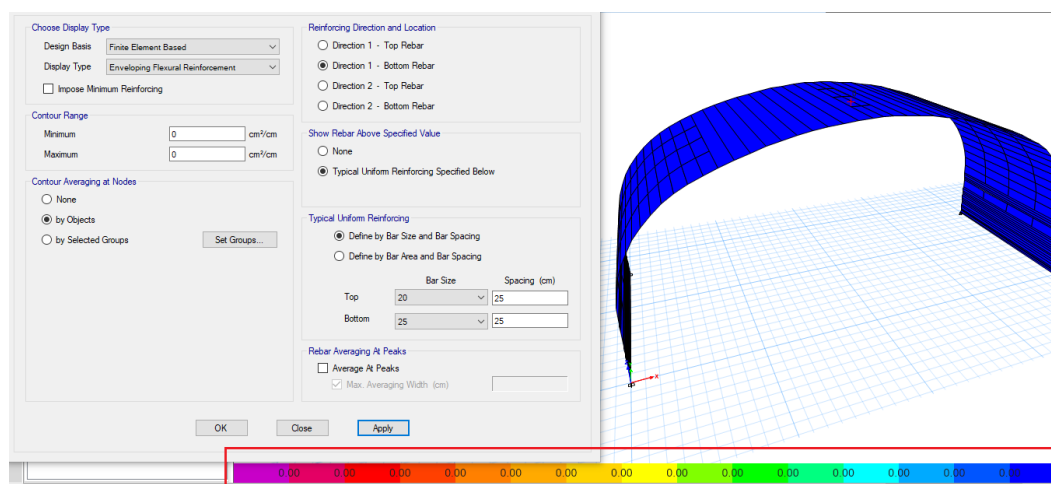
Choose Display Type
Design Basis Finite Element Based
Display Type Enveloping Flexural Reinforcement
Impose Minimum Reinforcing

Contour Range
Minimum 0 cm²/cm
Maximum 0 cm²/cm

Contour Averaging at Nodes
None
by Objects
by Selected Groups Set Groups...

Reinforcing Direction and Location
Direction 1 - Top Rebar
Direction 1 - Bottom Rebar
Direction 2 - Top Rebar
Direction 2 - Bottom Rebar

Show Rebar Above Specified Value
None
Typical Uniform Reinforcing Specified Below

Typical Uniform Reinforcing
Define by Bar Size and Bar Spacing
Define by Bar Area and Bar Spacing

| | Bar Size | Spacing (cm) |
|---|---|---|
| Top | 20 | 25 |
| Bottom | 25 | 25 |

Rebar Averaging At Peaks
Average At Peaks
Max. Averaging Width (cm)

OK Close Apply

x

0.00 0.00 0.00 0.00 0.00 0.00 0.00 0.00 0.00 0.00 0.00 0.00 0.00